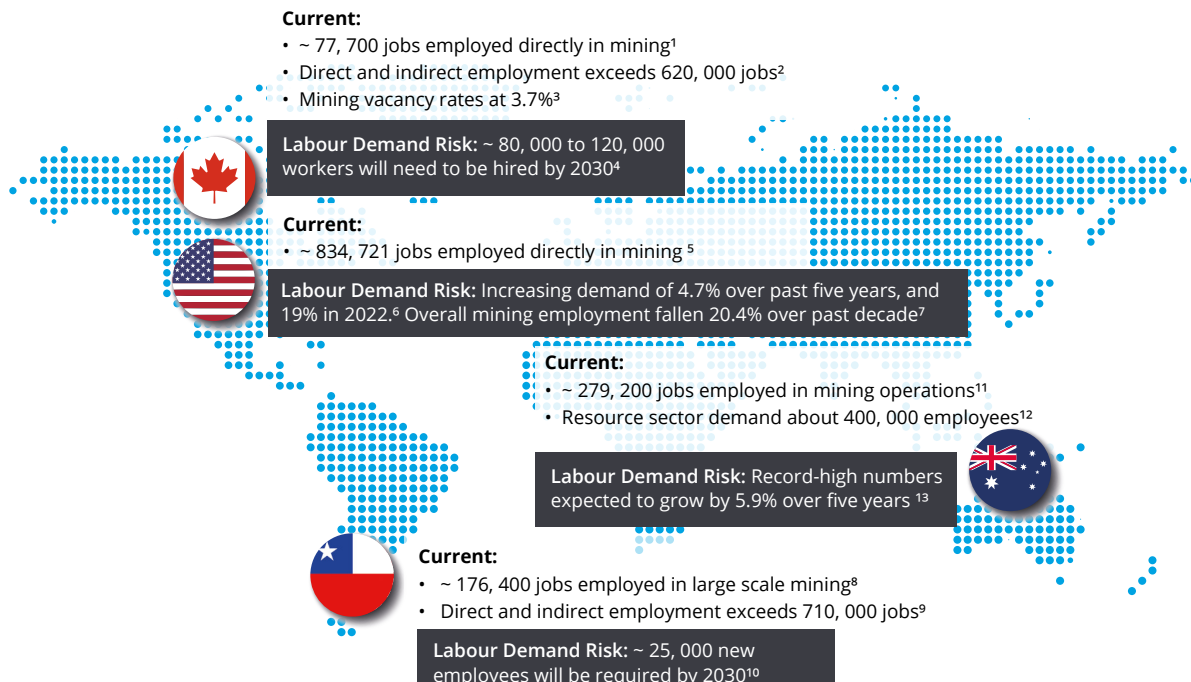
**Current:**

- ~ 77, 700 jobs employed directly in mining¹
- Direct and indirect employment exceeds 620, 000 jobs²
- Mining vacancy rates at 3.7%³

**Labour Demand Risk:** ~ 80, 000 to 120, 000 workers will need to be hired by 2030⁴

**Current:**

- ~ 834, 721 jobs employed directly in mining ⁵

**Labour Demand Risk:** Increasing demand of 4.7% over past five years, and 19% in 2022.⁶ Overall mining employment fallen 20.4% over past decade⁷

**Current:**

- ~ 279, 200 jobs employed in mining operations¹¹
- Resource sector demand about 400, 000 employees¹²

**Labour Demand Risk:** Record-high numbers expected to grow by 5.9% over five years ¹³

**Current:**

- ~ 176, 400 jobs employed in large scale mining⁸
- Direct and indirect employment exceeds 710, 000 jobs⁹

**Labour Demand Risk:** ~ 25, 000 new employees will be required by 2030¹⁰